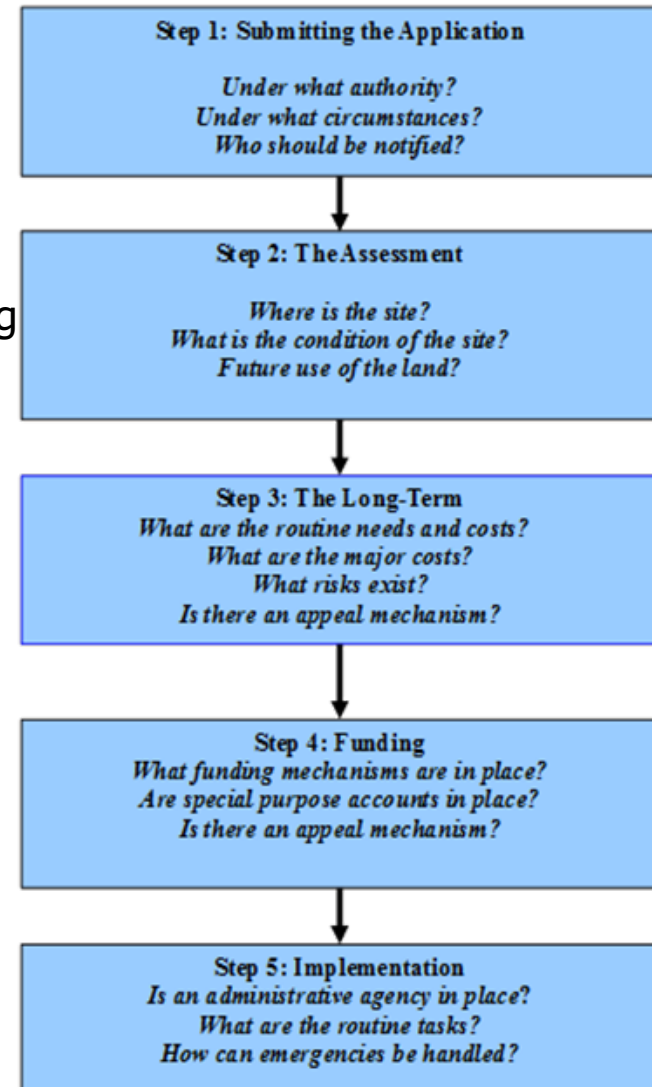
Step 1: Submitting the Application

Under what authority?
Under what circumstances?
Who should be notified?

Step 2: The Assessment

Where is the site?
What is the condition of the site?
Future use of the land?

g

Step 3: The Long-Term
What are the routine needs and costs?
What are the major costs?
What risks exist?
Is there an appeal mechanism?

Step 4: Funding
What funding mechanisms are in place?
Are special purpose accounts in place?
Is there an appeal mechanism?

Step 5: Implementation
Is an administrative agency in place?
What are the routine tasks?
How can emergencies be handled?